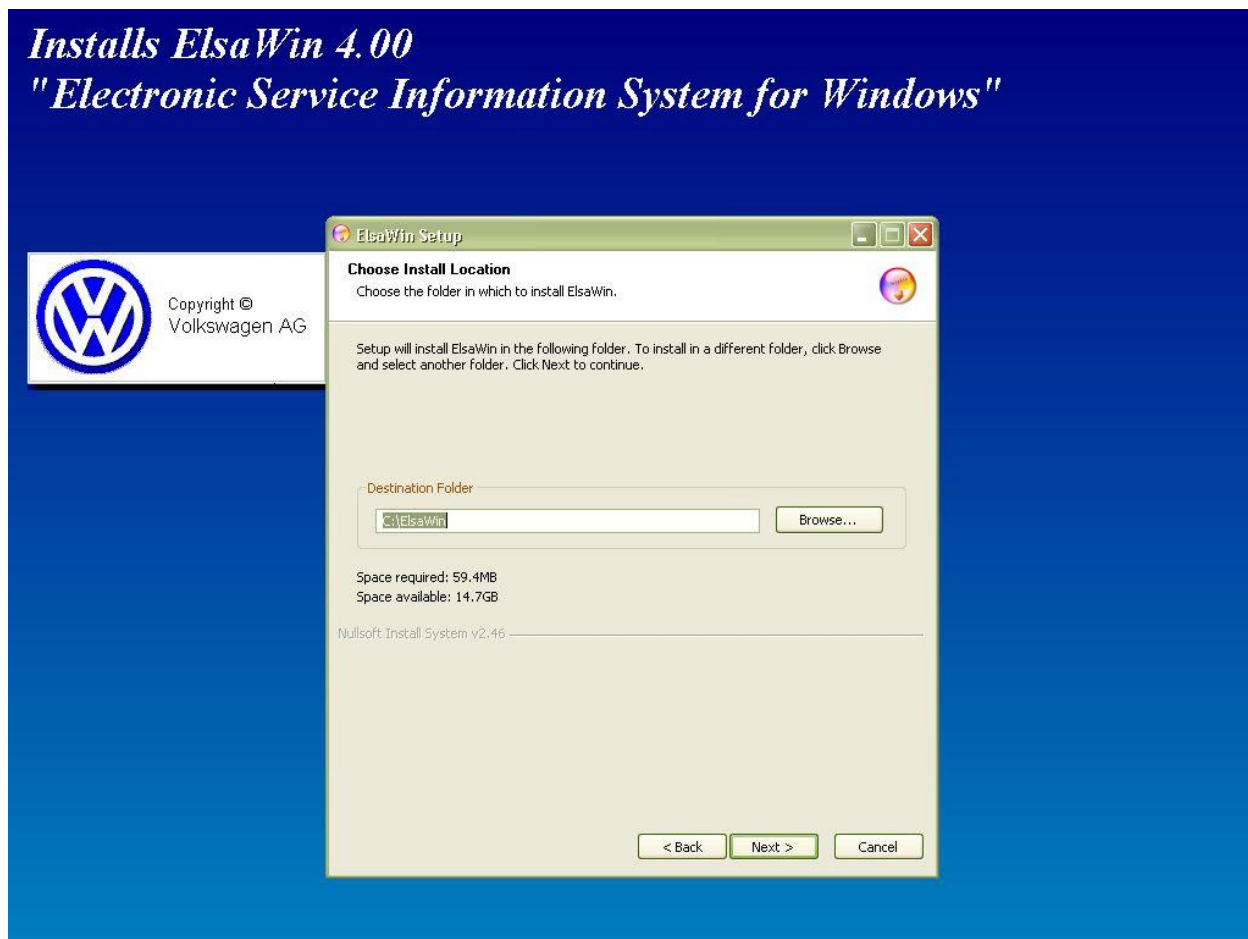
Installs ElsaWin 4.00
"Electronic Service Information System for Windows"

Copyright ©
Volkswagen AG

ElsaWin Setup

Choose Install Location
Choose the folder in which to install ElsaWin.

Setup will install ElsaWin in the following folder. To install in a different folder, click Browse and select another folder. Click Next to continue.

Destination Folder
C:\ElsaWin
Browse...

Space required: 59.4MB
Space available: 14.7GB

Nullsoft Install System v2.46

< Back
Next >
Cancel